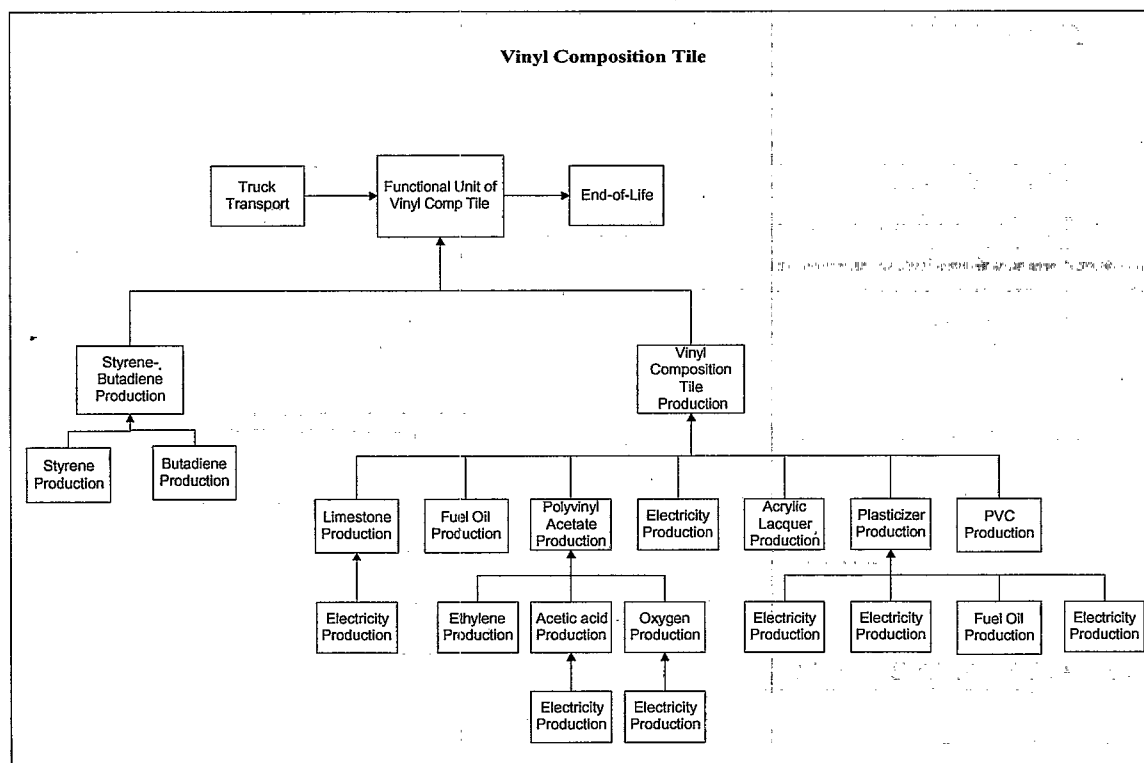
Vinyl Composition Tile

Truck Transport

Functional Unit of Vinyl Comp Tile

End-of-Life

Styrene-Butadiene Production

Styrene Production

Butadiene Production

Vinyl Composition Tile Production

Limestone Production

Fuel Oil Production

Polyvinyl Acetate Production

Electricity Production

Acrylic Lacquer Production

Plasticizer Production

PVC Production

Electricity Production

Ethylene Production

Acetic acid Production

Oxygen Production

Electricity Production

Electricity Production

Electricity Production

Electricity Production

Fuel Oil Production

Electricity Production